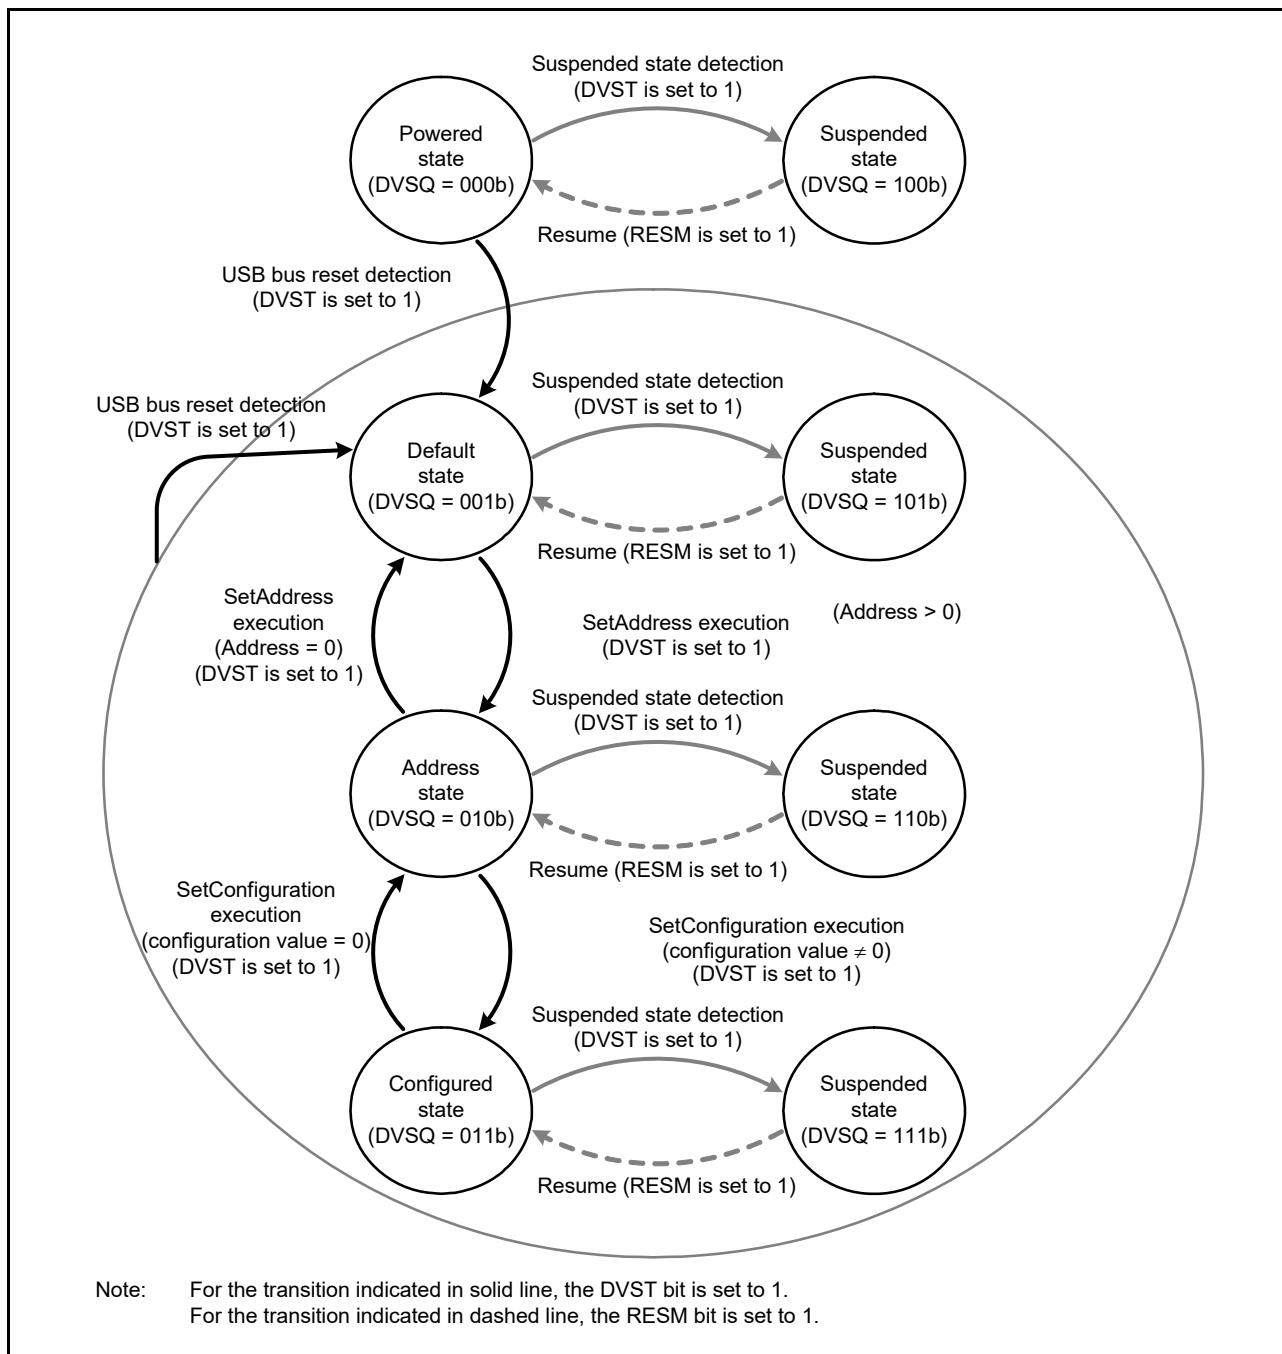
Suspended state detection
(DVST is set to 1)

Powered state
(DVSQ = 000b)

Suspended state
(DVSQ = 100b)

Resume (RESM is set to 1)

USB bus reset detection
(DVST is set to 1)

Suspended state detection
(DVST is set to 1)

USB bus reset detection
(DVST is set to 1)

Default state
(DVSQ = 001b)

Suspended state
(DVSQ = 101b)

Resume (RESM is set to 1)

SetAddress execution
(Address = 0)
(DVST is set to 1)

SetAddress execution
(DVST is set to 1)

(Address > 0)

Suspended state detection
(DVST is set to 1)

Address state
(DVSQ = 010b)

Suspended state
(DVSQ = 110b)

Resume (RESM is set to 1)

SetConfiguration execution
(configuration value = 0)
(DVST is set to 1)

SetConfiguration execution
(configuration value $\neq$ 0)
(DVST is set to 1)

Suspended state detection
(DVST is set to 1)

Configured state
(DVSQ = 011b)

Suspended state
(DVSQ = 111b)

Resume (RESM is set to 1)

Note: For the transition indicated in solid line, the DVST bit is set to 1.
For the transition indicated in dashed line, the RESM bit is set to 1.